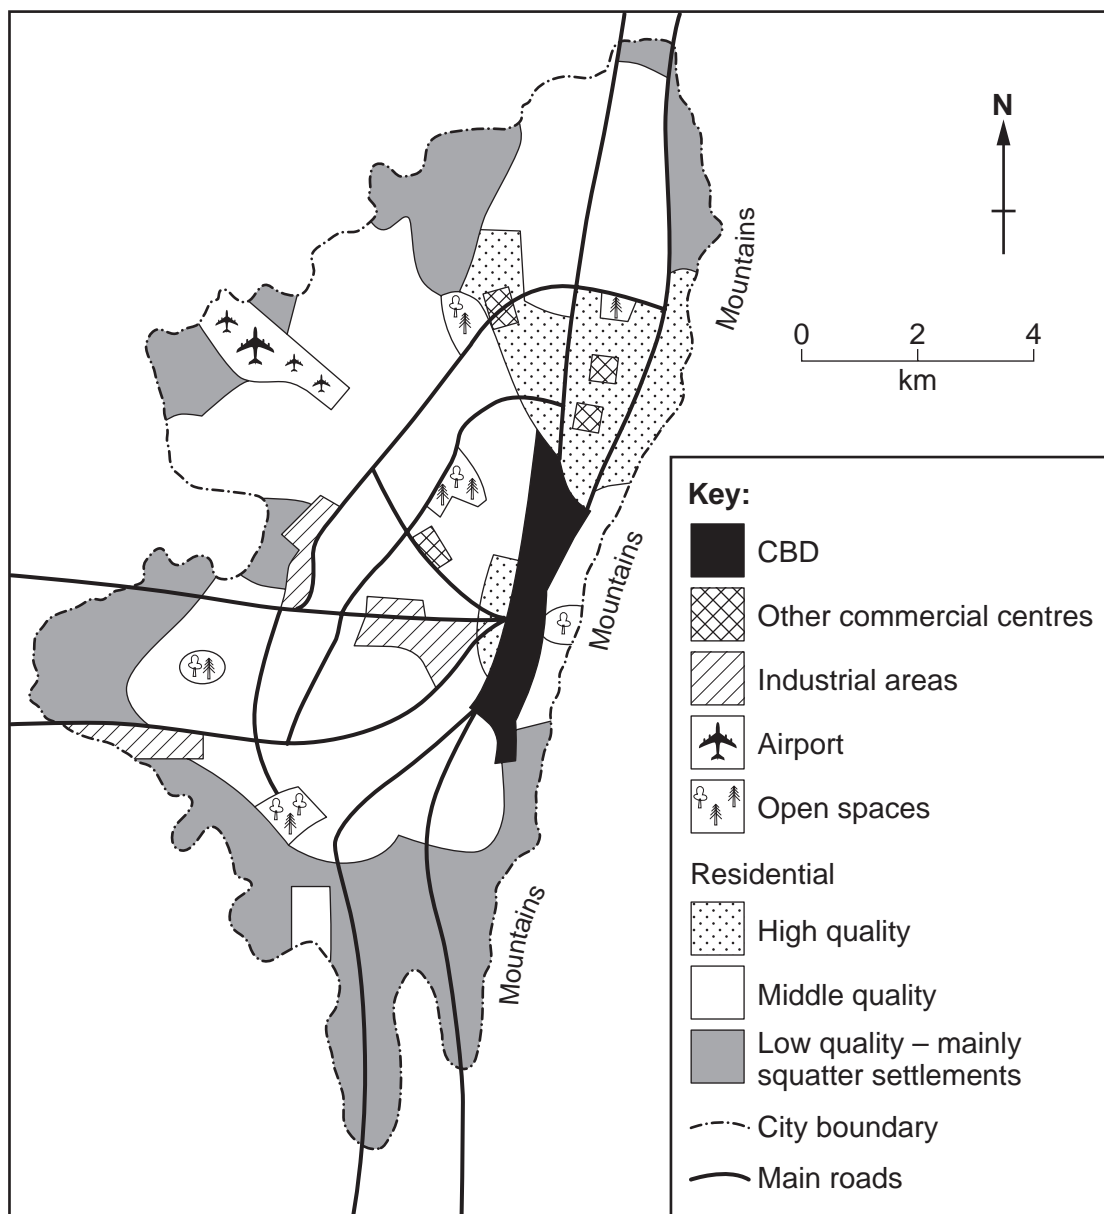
N

Mountains

0 2 4
km

Mountains

Mountains

Key:
CBD
Other commercial centres
Industrial areas
Airport
Open spaces
Residential
High quality
Middle quality
Low quality – mainly squatter settlements
City boundary
Main roads